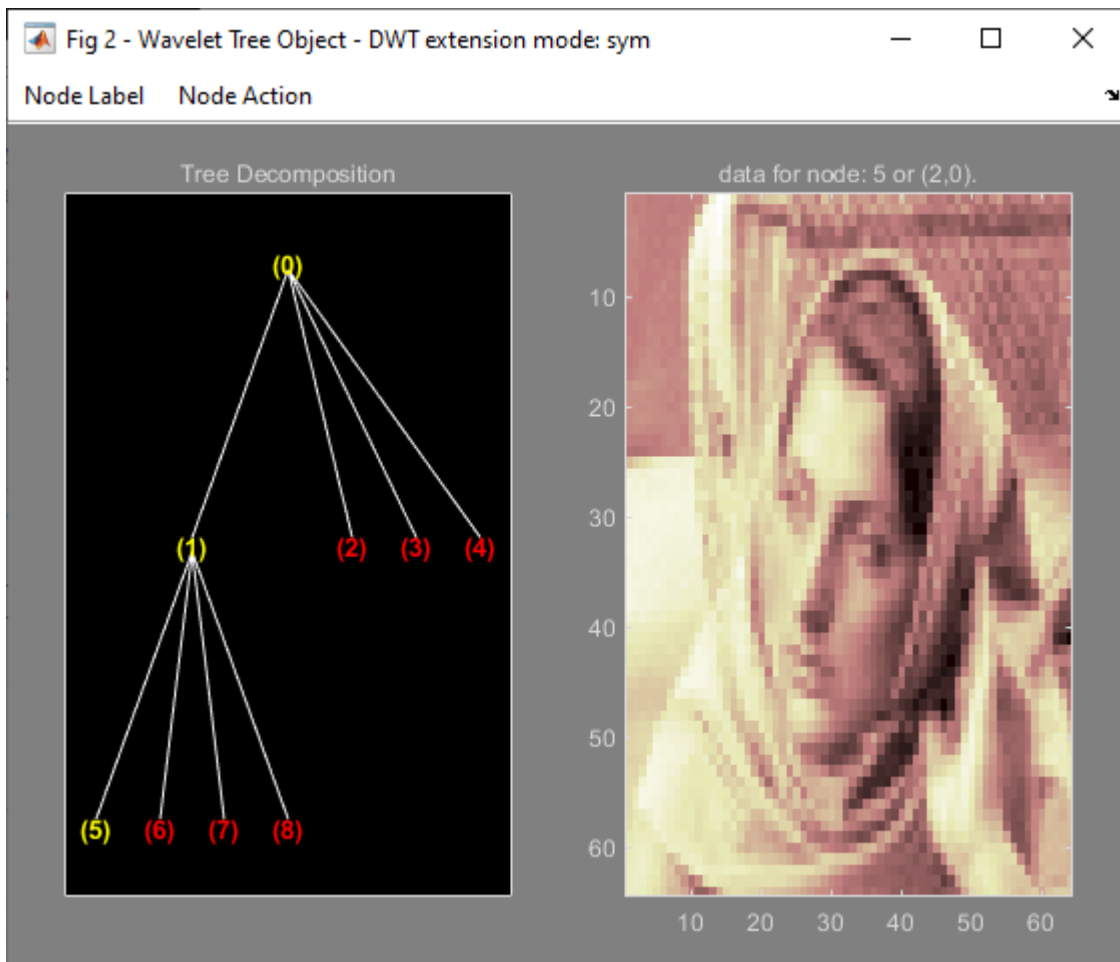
Fig 2 - Wavelet Tree Object - DWT extension mode: sym

Node Label Node Action

Tree Decomposition

(0)

(1) (2) (3) (4)

(5) (6) (7) (8)

data for node: 5 or (2,0).

10
20
30
40
50
60

10 20 30 40 50 60